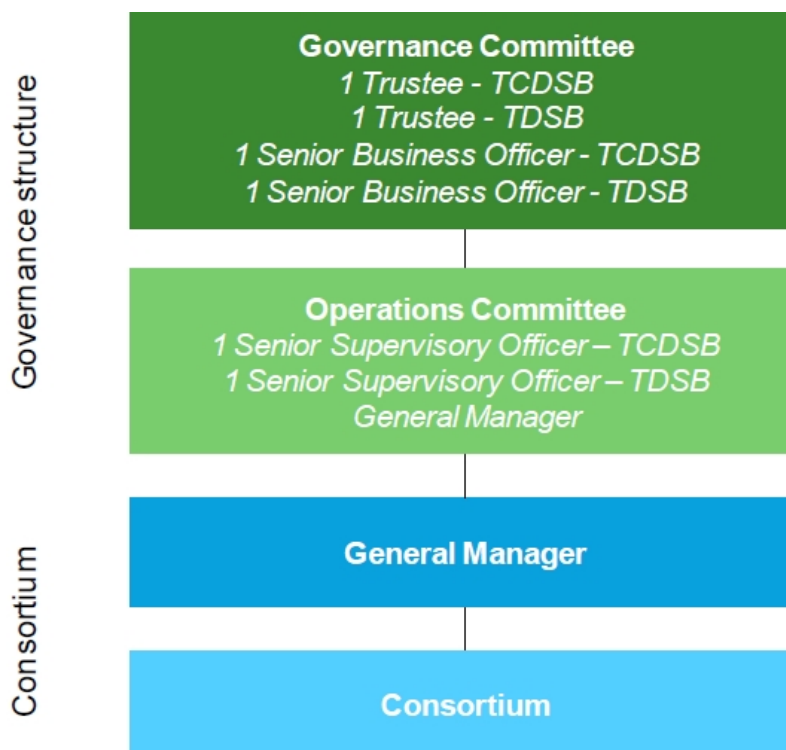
Governance structure

Governance Committee
1 Trustee - TCDSB
1 Trustee - TDSB
1 Senior Business Officer - TCDSB
1 Senior Business Officer - TDSB

Operations Committee
1 Senior Supervisory Officer – TCDSB
1 Senior Supervisory Officer – TDSB
General Manager

Consortium

General Manager

Consortium